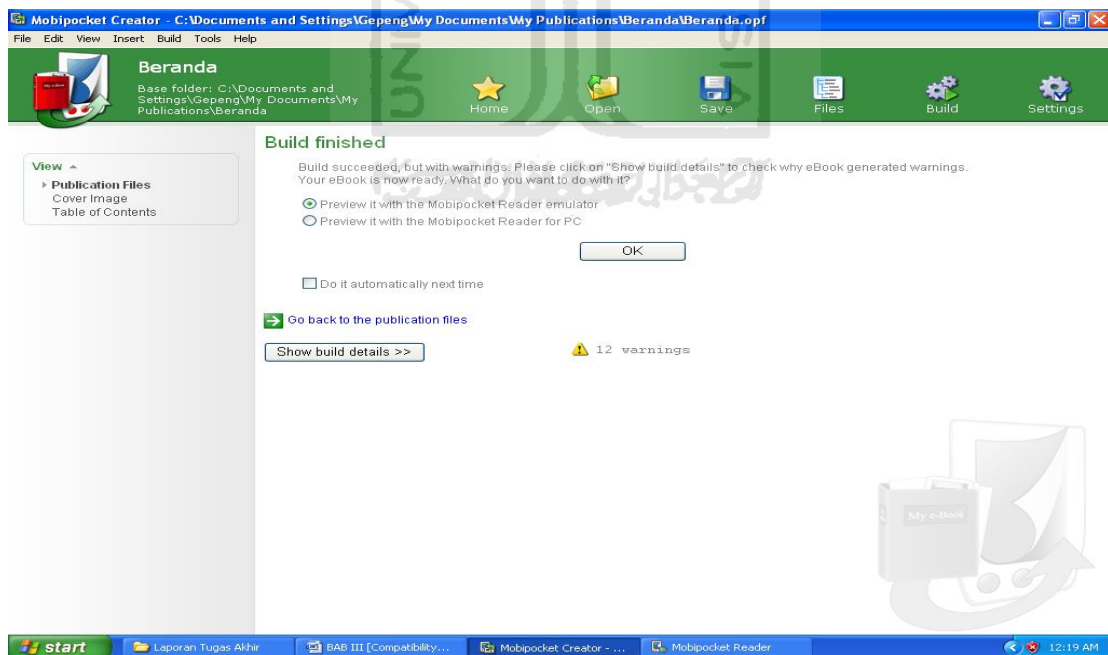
Mobipocket Creator - C:\Documents and Settings\Gepeng\My Documents\My Publications\Beranda\Beranda.opf

File Edit View Insert Build Tools Help

Beranda
Base folder: C:\Documents and Settings\Gepeng\My Documents\My Publications\Beranda

Home Open Save Files Build Settings

View
Publication Files
Cover Image
Table of Contents

Build finished

Build succeeded, but with warnings. Please click on "Show build details" to check why eBook generated warnings. Your eBook is now ready. What do you want to do with it?

Preview it with the Mobipocket Reader emulator
Preview it with the Mobipocket Reader for PC

OK

Do it automatically next time

Go back to the publication files

Show build details >>

12 warnings

My e-Book

start | Laporan Tugas Akhir | BAB III [Compatibility... | Mobipocket Creator - ... | Mobipocket Reader | 12:19 AM